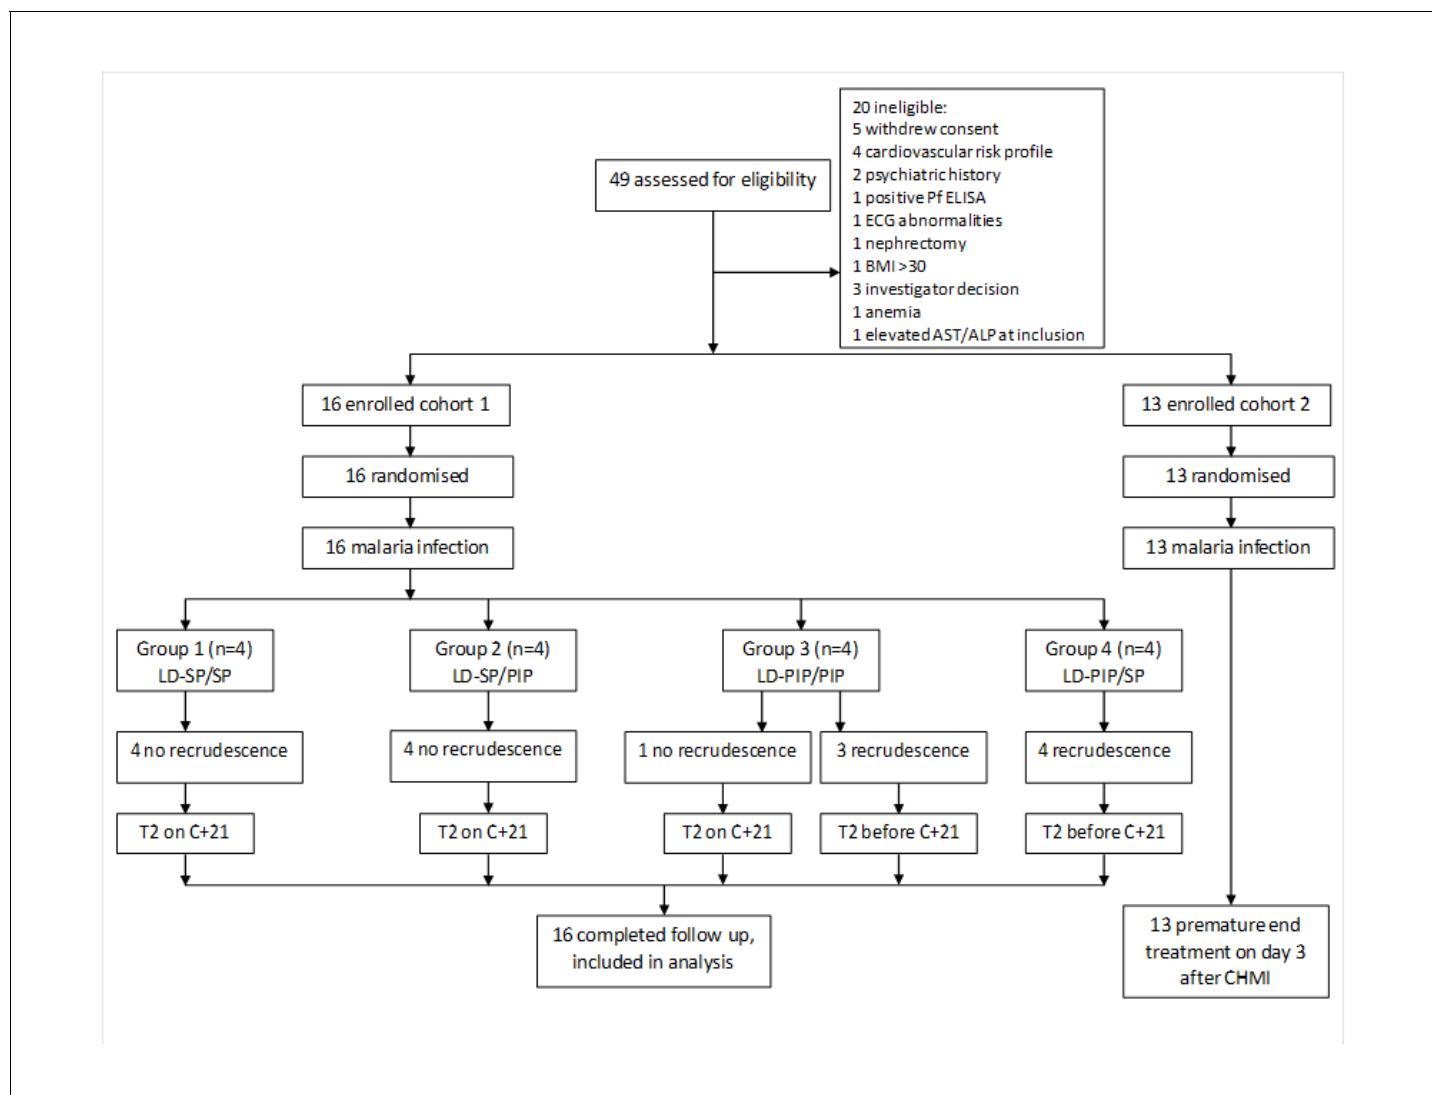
49 assessed for eligibility

20 ineligible:
5 withdrew consent
4 cardiovascular risk profile
2 psychiatric history
1 positive Pf ELISA
1 ECG abnormalities
1 nephrectomy
1 BMI >30
3 investigator decision
1 anemia
1 elevated AST/ALP at inclusion

16 enrolled cohort 1

16 randomised

16 malaria infection

13 enrolled cohort 2

13 randomised

13 malaria infection

Group 1 (n=4)
LD-SP/SP

Group 2 (n=4)
LD-SP/PIP

Group 3 (n=4)
LD-PIP/PIP

Group 4 (n=4)
LD-PIP/SP

4 no recrudescence

4 no recrudescence

1 no recrudescence

3 recrudescence

4 recrudescence

T2 on C+21

T2 on C+21

T2 on C+21

T2 before C+21

T2 before C+21

16 completed follow up, included in analysis

13 premature end treatment on day 3 after CHMI